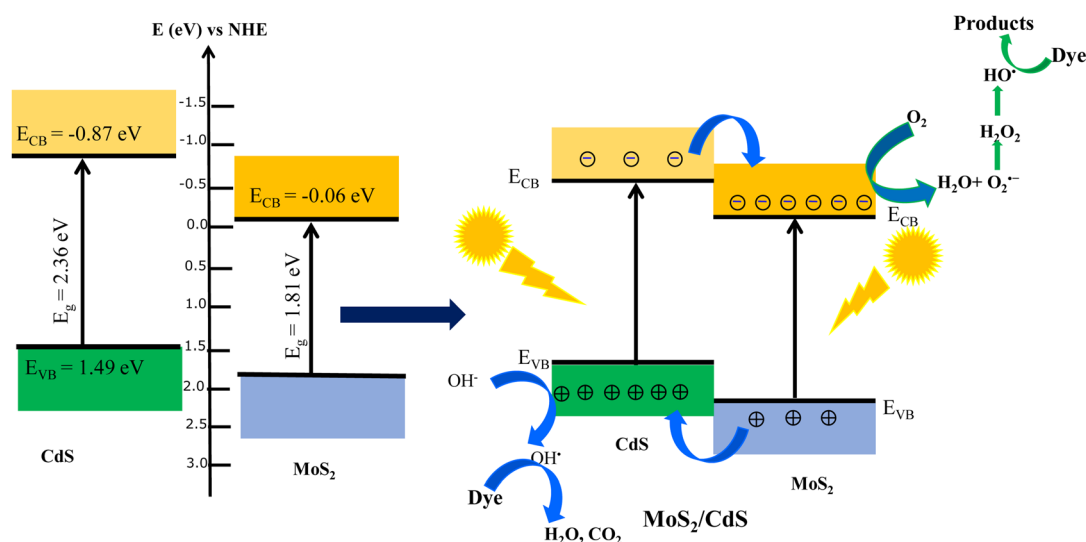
E (eV) vs NHE

-1.5
-1.0
-0.5
0.0
0.5
1.0
1.5
2.0
2.5
3.0

$E_{CB}$ = -0.87 eV
$E_g$ = 2.36 eV
$E_{VB}$ = 1.49 eV
CdS

$E_{CB}$ = -0.06 eV
$E_g$ = 1.81 eV
$MoS_2$

Products
Dye
HO•
$H_2O_2$
$O_2$
$H_2O$+ $O_2^{\bullet-}$

$E_{CB}$
⊖ ⊖ ⊖
⊖ ⊖ ⊖ ⊖ ⊖ ⊖
$E_{CB}$

$E_{VB}$
$OH^-$
⊕ ⊕ ⊕ ⊕ ⊕ ⊕
⊕ ⊕ ⊕
$E_{VB}$
OH•
CdS
$MoS_2$
Dye
$H_2O$, $CO_2$
$MoS_2$/CdS